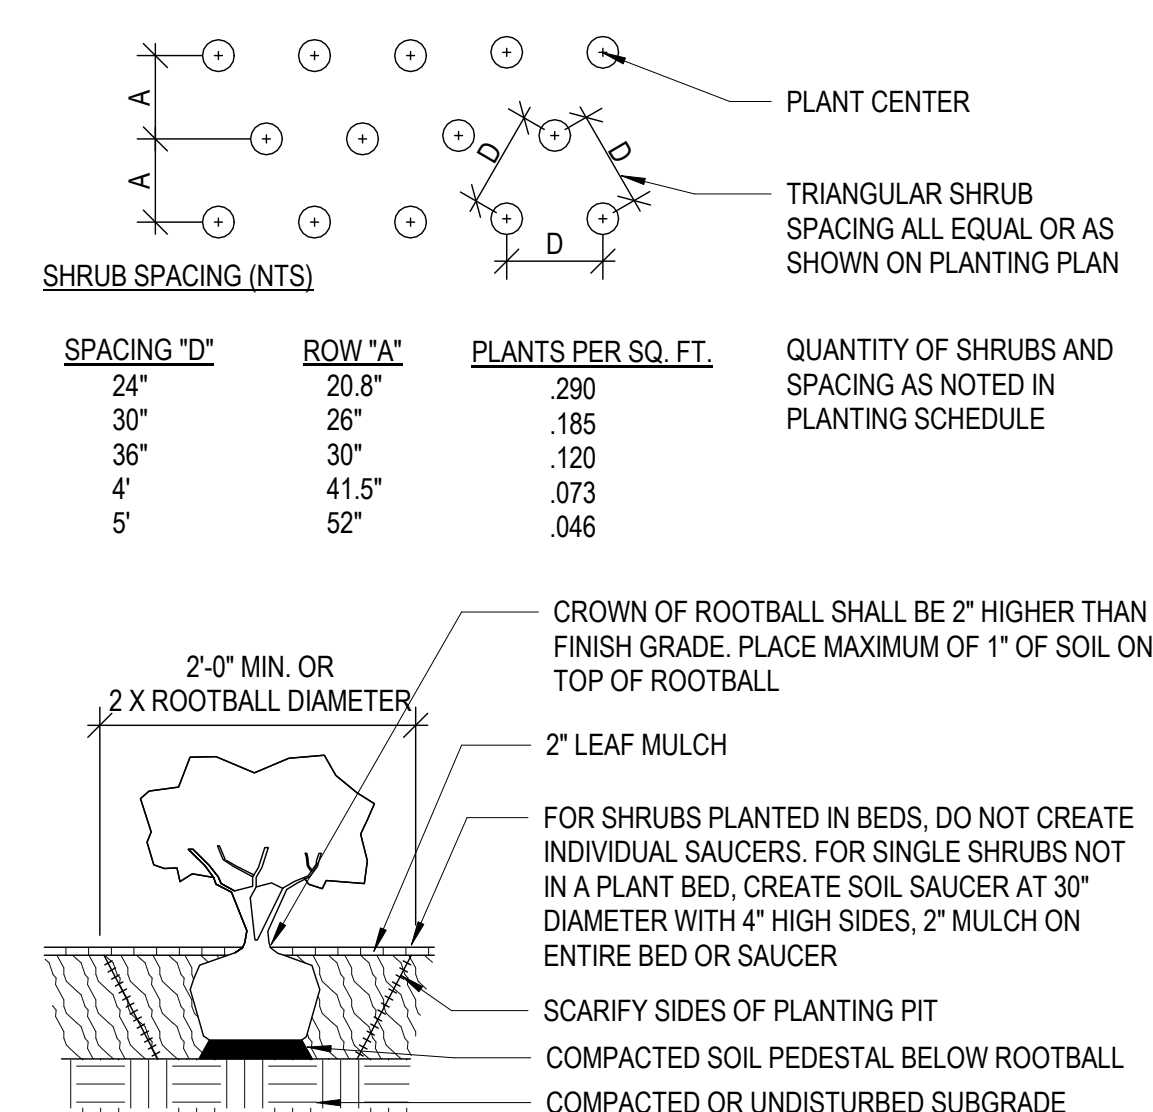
A

A

D

D

D

PLANT CENTER

TRIANGULAR SHRUB SPACING ALL EQUAL OR AS SHOWN ON PLANTING PLAN

SHRUB SPACING (NTS)

| SPACING "D" | ROW "A" | PLANTS PER SQ. FT. |
|---|---|---|
| 24" | 20.8" | .290 |
| 30" | 26" | .185 |
| 36" | 30" | .120 |
| 4' | 41.5" | .073 |
| 5' | 52" | .046 |

QUANTITY OF SHRUBS AND SPACING AS NOTED IN PLANTING SCHEDULE

2'-0" MIN. OR 2 X ROOTBALL DIAMETER

CROWN OF ROOTBALL SHALL BE 2" HIGHER THAN FINISH GRADE. PLACE MAXIMUM OF 1" OF SOIL ON TOP OF ROOTBALL

2" LEAF MULCH

FOR SHRUBS PLANTED IN BEDS, DO NOT CREATE INDIVIDUAL SAUCERS. FOR SINGLE SHRUBS NOT IN A PLANT BED, CREATE SOIL SAUCER AT 30" DIAMETER WITH 4" HIGH SIDES, 2" MULCH ON ENTIRE BED OR SAUCER

SCARIFY SIDES OF PLANTING PIT

COMPACTED SOIL PEDESTAL BELOW ROOTBALL

COMPACTED OR UNDISTURBED SUBGRADE